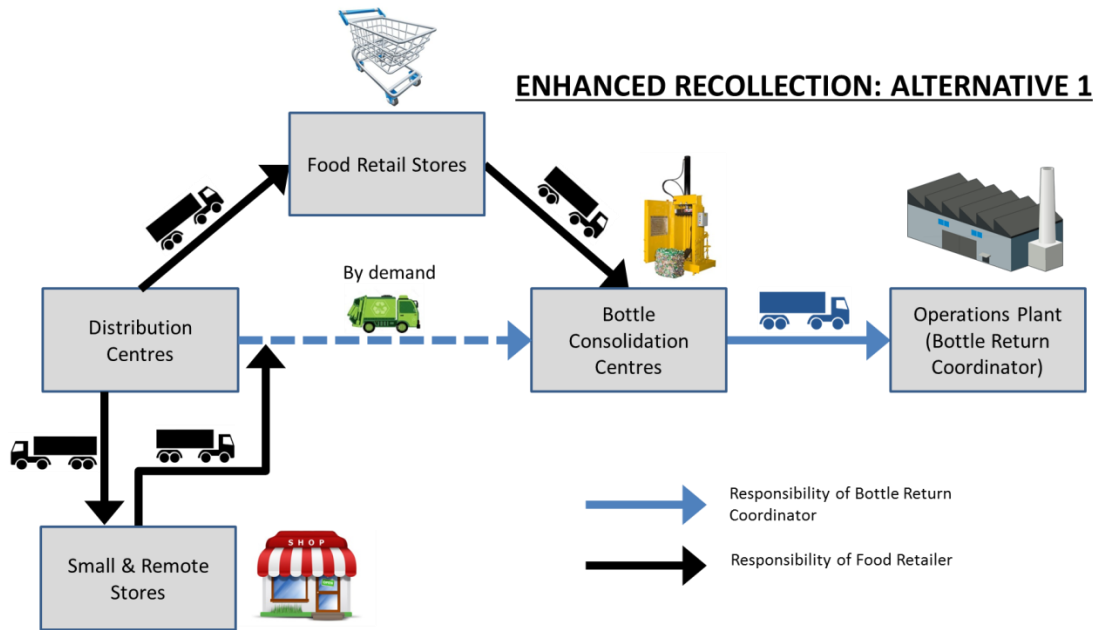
ENHANCED RECOLLECTION: ALTERNATIVE 1

Food Retail Stores

By demand

Distribution Centres

Bottle Consolidation Centres

Operations Plant (Bottle Return Coordinator)

Small & Remote Stores

SHOP

Responsibility of Bottle Return Coordinator

Responsibility of Food Retailer